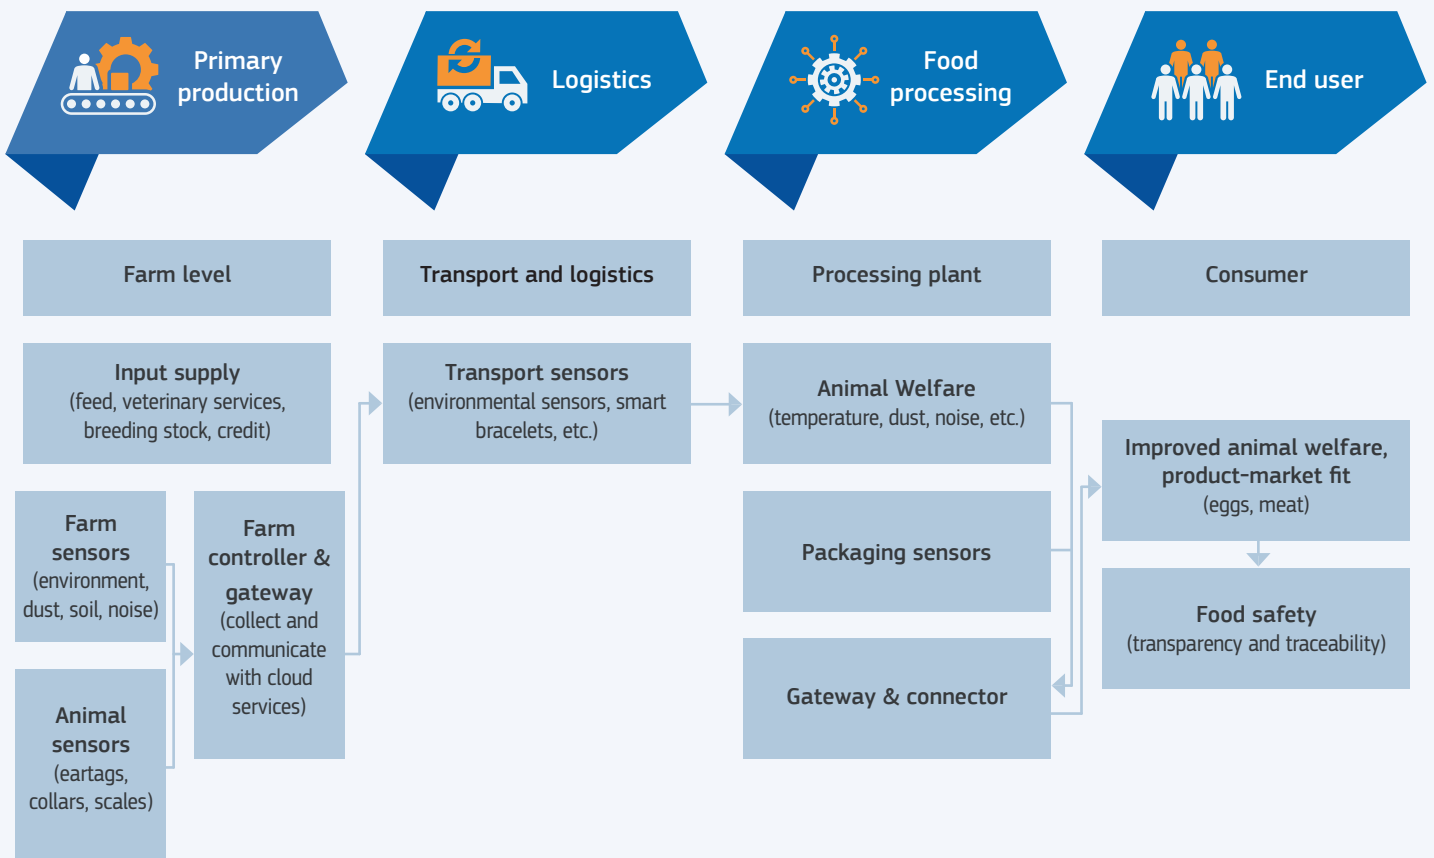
Primary production

Logistics

Food processing

End user

Farm level

Transport and logistics

Processing plant

Consumer

Input supply
(feed, veterinary services, breeding stock, credit)

Transport sensors
(environmental sensors, smart bracelets, etc.)

Animal Welfare
(temperature, dust, noise, etc.)

Improved animal welfare, product-market fit
(eggs, meat)

Farm sensors
(environment, dust, soil, noise)

Farm controller & gateway
(collect and communicate with cloud services)

Packaging sensors

Food safety
(transparency and traceability)

Animal sensors
(eartags, collars, scales)

Gateway & connector